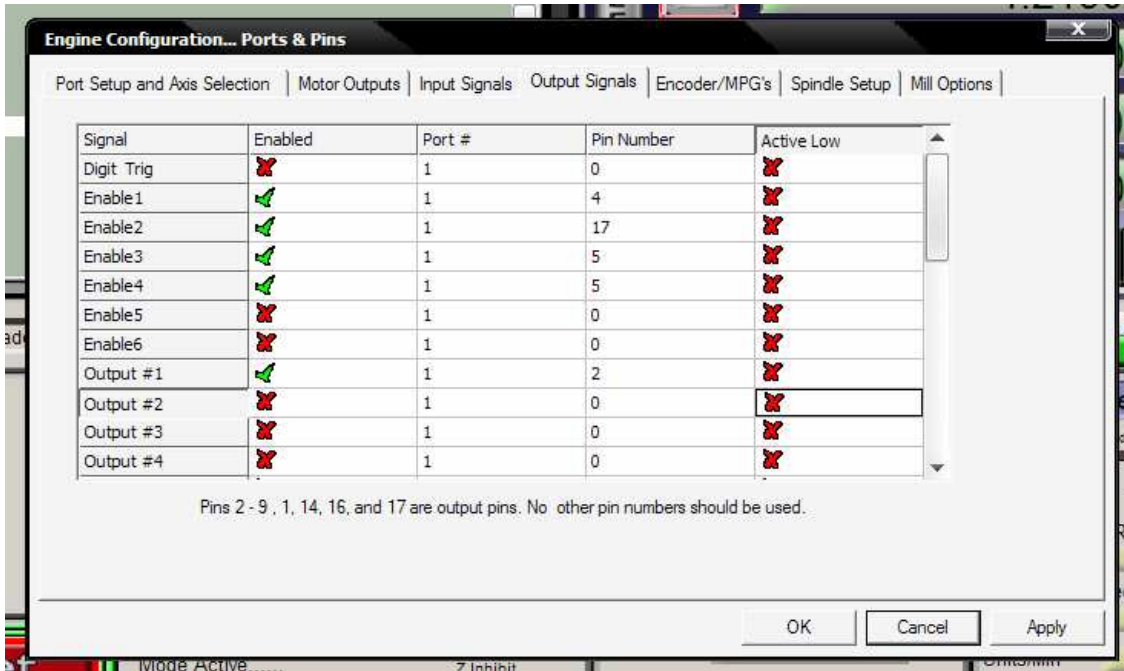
Engine Configuration... Ports & Pins

Port Setup and Axis Selection | Motor Outputs | Input Signals | Output Signals | Encoder/MPG's | Spindle Setup | Mill Options

| Signal | Enabled | Port # | Pin Number | Active Low |
|---|---|---|---|---|
| Digit Trig | ✗ | 1 | 0 | ✗ |
| Enable1 | ✓ | 1 | 4 | ✗ |
| Enable2 | ✓ | 1 | 17 | ✗ |
| Enable3 | ✓ | 1 | 5 | ✗ |
| Enable4 | ✓ | 1 | 5 | ✗ |
| Enable5 | ✗ | 1 | 0 | ✗ |
| Enable6 | ✗ | 1 | 0 | ✗ |
| Output #1 | ✓ | 1 | 2 | ✗ |
| Output #2 | ✗ | 1 | 0 | ✗ |
| Output #3 | ✗ | 1 | 0 | ✗ |
| Output #4 | ✗ | 1 | 0 | ✗ |

Pins 2 - 9 , 1, 14, 16, and 17 are output pins. No other pin numbers should be used.

OK Cancel Apply

Mode Active Z Inhibit